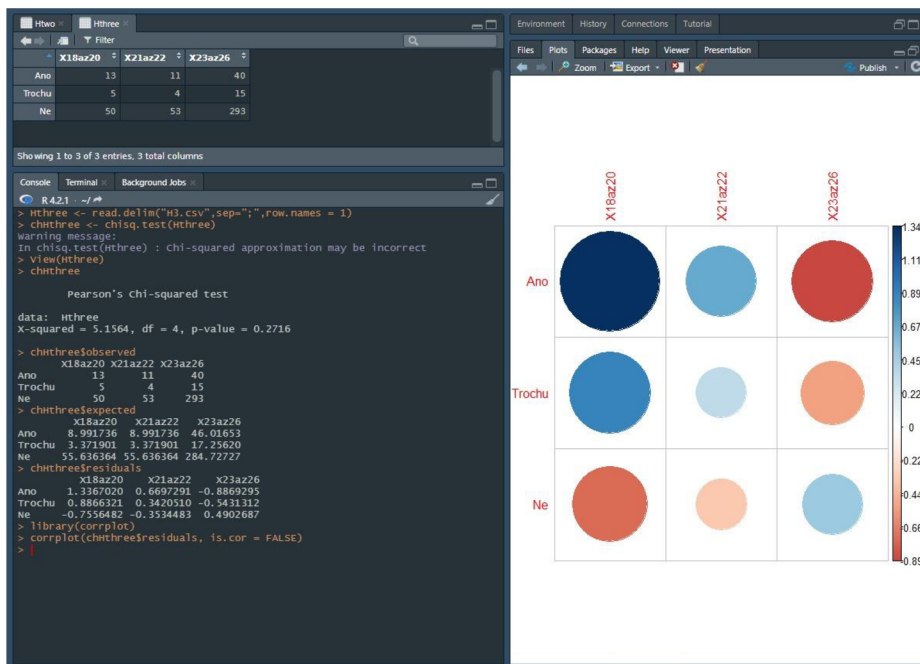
Htwo × Hthree ×

Filter

| | X18az20 | X21az22 | X23az26 |
|---|---|---|---|
| Ano | 13 | 11 | 40 |
| Trochu | 5 | 4 | 15 |
| Ne | 50 | 53 | 293 |

Showing 1 to 3 of 3 entries, 3 total columns

Console Terminal × Background Jobs ×

R 4.2.1 · ~/

> Hthree <- read.delim("H3.csv",sep=";",row.names = 1)
> chHthree <- chisq.test(Hthree)
Warning message:
In chisq.test(Hthree) : Chi-squared approximation may be incorrect
> View(Hthree)
> chHthree

Pearson's Chi-squared test

data: Hthree
X-squared = 5.1564, df = 4, p-value = 0.2716

> chHthree$observed
X18az20 X21az22 X23az26
Ano 13 11 40
Trochu 5 4 15
Ne 50 53 293
> chHthree$expected
X18az20 X21az22 X23az26
Ano 8.991736 8.991736 46.01653
Trochu 3.371901 3.371901 17.25620
Ne 55.636364 55.636364 284.72727
> chHthree$residuals
X18az20 X21az22 X23az26
Ano 1.3367020 0.6697291 -0.8869295
Trochu 0.8866321 0.3420510 -0.5431312
Ne -0.7556482 -0.3534483 0.4902687
> library(corrplot)
> corrplot(chHthree$residuals, is.cor = FALSE)
>

Environment History Connections Tutorial

Files Plots Packages Help Viewer Presentation

Zoom Export Publish

X18az20 X21az22 X23az26

Ano

Trochu

Ne

1.34
1.11
0.89
0.67
0.45
0.22
0
-0.22
-0.44
-0.66
-0.89